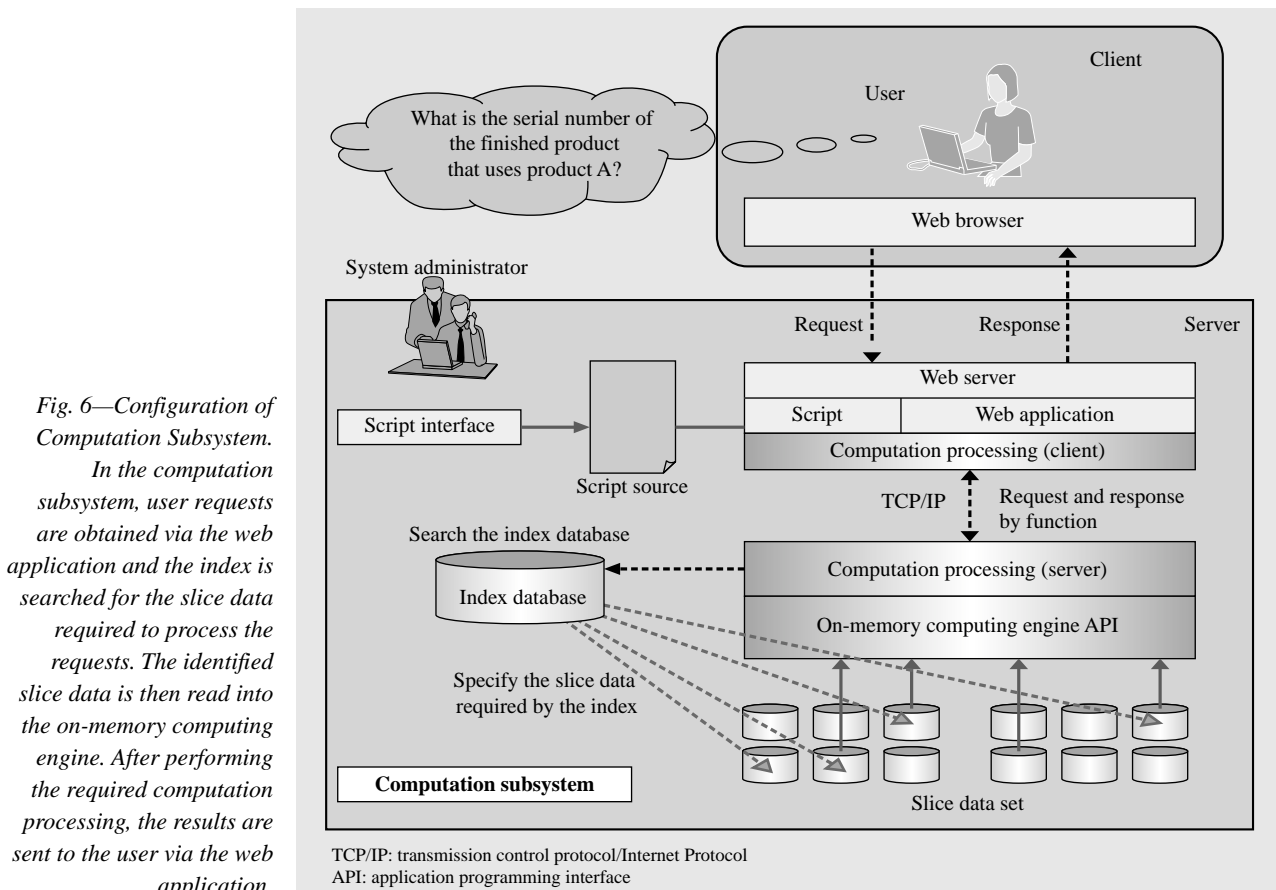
Fig. 6—Configuration of Computation Subsystem.
In the computation subsystem, user requests are obtained via the web application and the index is searched for the slice data required to process the requests. The identified slice data is then read into the on-memory computing engine. After performing the required computation processing, the results are sent to the user via the web application.

Client

User

What is the serial number of the finished product that uses product A?

Web browser

System administrator

Request

Response

Server

Web server

Script

Web application

Script interface

Computation processing (client)

Script source

TCP/IP

Request and response by function

Search the index database

Index database

Computation processing (server)

On-memory computing engine API

Specify the slice data required by the index

Computation subsystem

Slice data set

TCP/IP: transmission control protocol/Internet Protocol
API: application programming interface